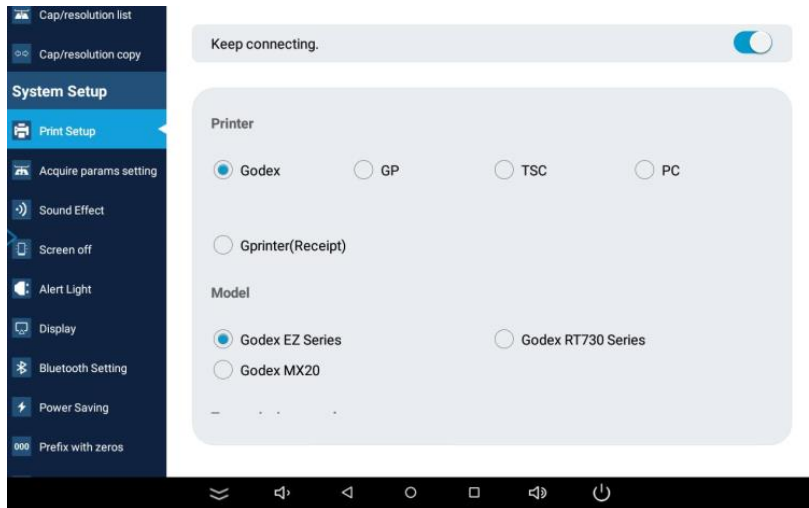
Cap/resolution list

Cap/resolution copy

System Setup

Print Setup

Acquire params setting

Sound Effect

Screen off

Alert Light

Display

Bluetooth Setting

Power Saving

000 Prefix with zeros

Keep connecting.

Printer

Godex

GP

TSC

PC

Gprinter(Receipt)

Model

Godex EZ Series

Godex RT730 Series

Godex MX20

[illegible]